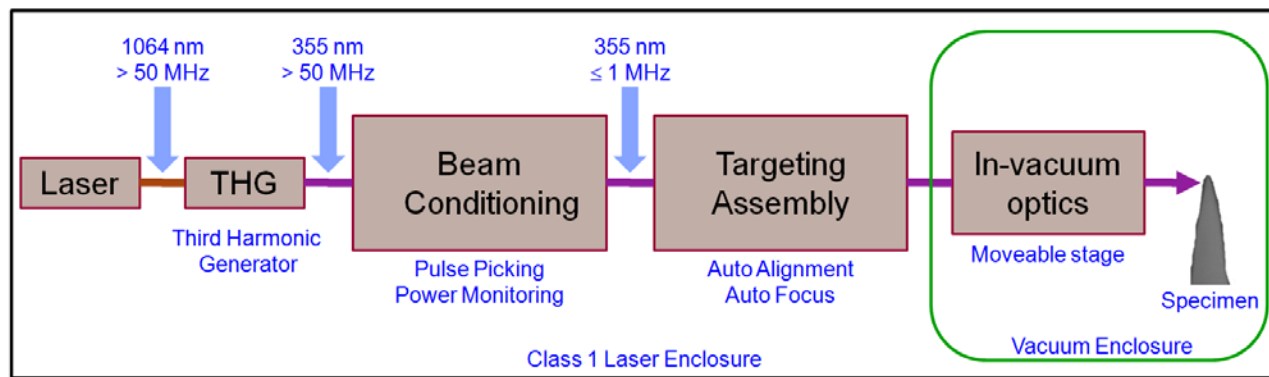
1064 nm
> 50 MHz

355 nm
> 50 MHz

355 nm
≤ 1 MHz

Laser

THG

Third Harmonic Generator

Beam Conditioning

Pulse Picking
Power Monitoring

Targeting Assembly

Auto Alignment
Auto Focus

In-vacuum optics

Moveable stage

Specimen

Class 1 Laser Enclosure

Vacuum Enclosure